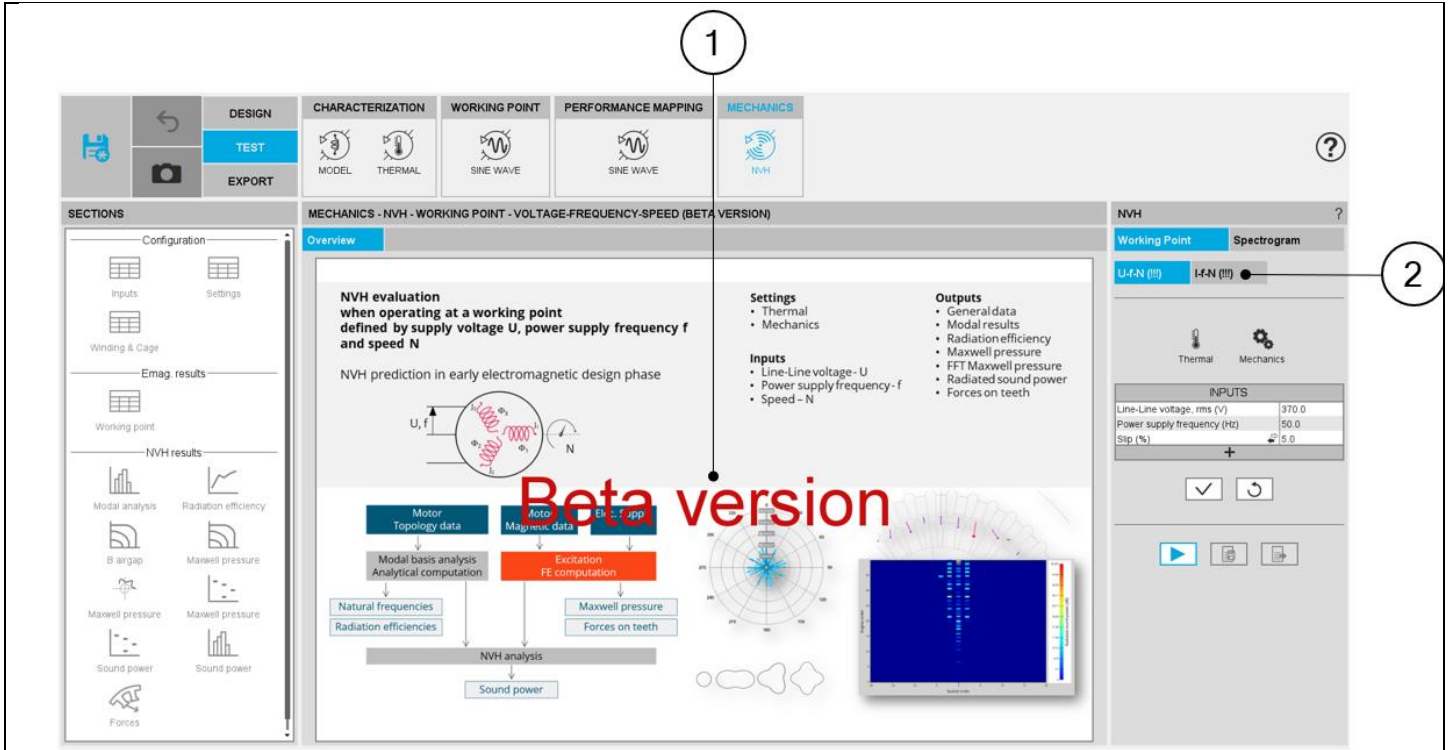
1

2

DESIGN
TEST
EXPORT

CHARACTERIZATION
MODEL THERMAL

WORKING POINT
SINE WAVE

PERFORMANCE MAPPING
SINE WAVE

MECHANICS
NVH

?

SECTIONS

Configuration
Inputs Settings
Winding & Cage

Emag. results
Working point

NVH results
Modal analysis Radiation efficiency
B airgap Maxwell pressure
Maxwell pressure Maxwell pressure
Sound power Sound power
Forces

MECHANICS - NVH - WORKING POINT - VOLTAGE-FREQUENCY-SPEED (BETA VERSION)

Overview

NVH evaluation
when operating at a working point
defined by supply voltage U, power supply frequency f and speed N

NVH prediction in early electromagnetic design phase

U, f
N

Settings
• Thermal
• Mechanics

Inputs
• Line-Line voltage - U
• Power supply frequency - f
• Speed – N

Outputs
• General data
• Modal results
• Radiation efficiency
• Maxwell pressure
• FFT Maxwell pressure
• Radiated sound power
• Forces on teeth

Beta version

Motor Topology data
Motor Magnetic data
Elec. Supp
Modal basis analysis Analytical computation
Excitation FE computation
Natural frequencies
Radiation efficiencies
Maxwell pressure
Forces on teeth
NVH analysis
Sound power

NVH ?

Working Point Spectrogram

U-f-N (!!!) I-f-N (!!!)

Thermal Mechanics

INPUTS
| Line-Line voltage, rms (V) | 370.0 |
|---|---|
| Power supply frequency (Hz) | 50.0 |
| Slip (%) | 5.0 |

+